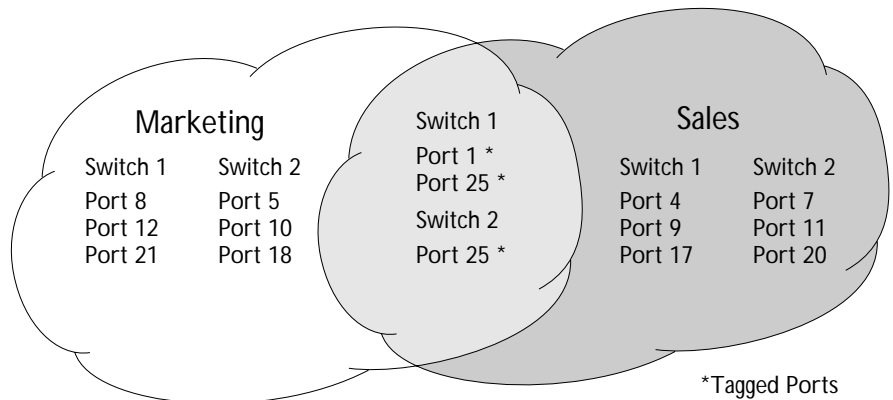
Marketing

Switch 1
Port 8
Port 12
Port 21

Switch 2
Port 5
Port 10
Port 18

Switch 1
Port 1 *
Port 25 *

Switch 2
Port 25 *

Sales

Switch 1
Port 4
Port 9
Port 17

Switch 2
Port 7
Port 11
Port 20

*Tagged Ports